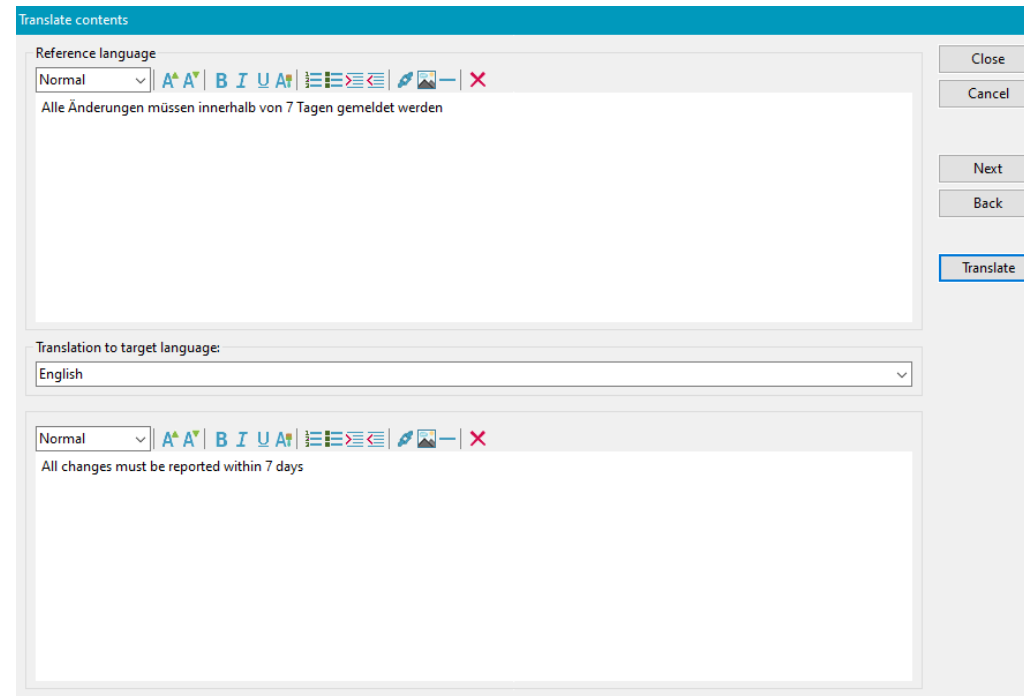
Translate contents

Reference language

Normal

Alle Änderungen müssen innerhalb von 7 Tagen gemeldet werden

Translation to target language:

English

Normal

All changes must be reported within 7 days

Close

Cancel

Next

Back

Translate